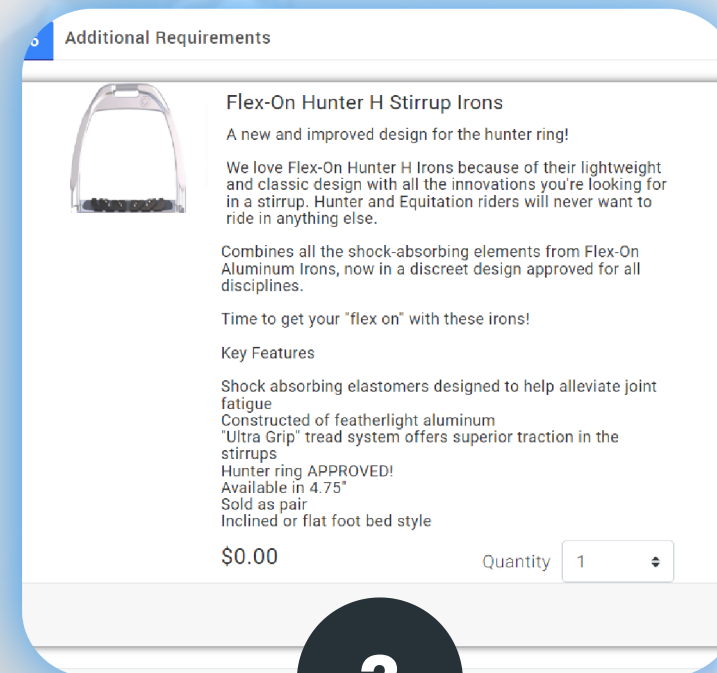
6 Additional Requirements

Flex-On Hunter H Stirrup Irons

A new and improved design for the hunter ring!

We love Flex-On Hunter H Irons because of their lightweight and classic design with all the innovations you're looking for in a stirrup. Hunter and Equitation riders will never want to ride in anything else.

Combines all the shock-absorbing elements from Flex-On Aluminum Irons, now in a discreet design approved for all disciplines.

Time to get your "flex on" with these irons!

Key Features

Shock absorbing elastomers designed to help alleviate joint fatigue
Constructed of featherlight aluminum
"Ultra Grip" tread system offers superior traction in the stirrups
Hunter ring APPROVED!
Available in 4.75"
Sold as pair
Inclined or flat foot bed style

$0.00

Quantity 1

2